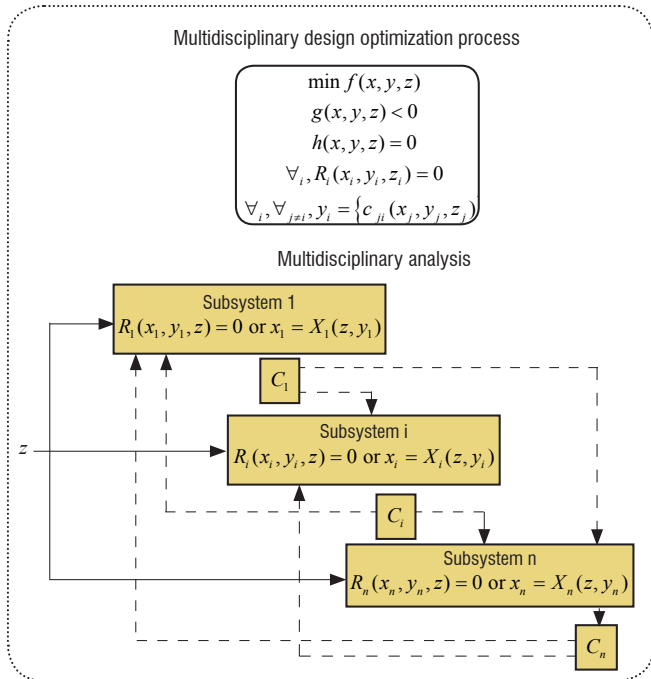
Multidisciplinary design optimization process

$\min f(x,y,z)$
$g(x,y,z)<0$
$h(x,y,z)=0$
$\forall_i, R_i(x_i,y_i,z_i)=0$
$\forall_i,\forall_{j\neq i}, y_i=\{c_{ji}(x_j,y_j,z_j)$

Multidisciplinary analysis

Subsystem 1
$R_1(x_1,y_1,z)=0$ or $x_1=X_1(z,y_1)$

$C_1$

Subsystem i
$R_i(x_i,y_i,z)=0$ or $x_i=X_i(z,y_i)$

$z$

$C_i$

Subsystem n
$R_n(x_n,y_n,z)=0$ or $x_n=X_n(z,y_n)$

$C_n$